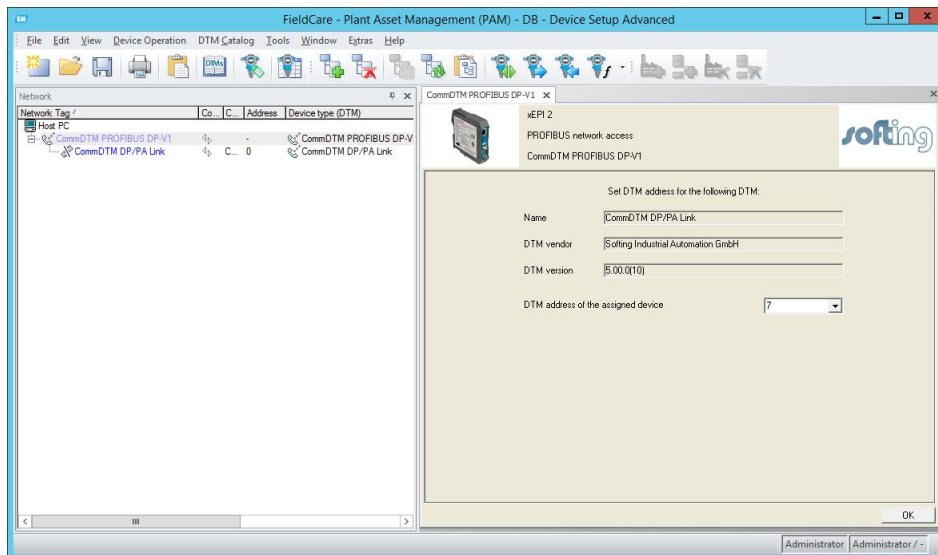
FieldCare - Plant Asset Management (PAM) - DB - Device Setup Advanced

File Edit View Device Operation DTM Catalog Tools Window Extras Help

Network

| Network Tag | Co... | C... | Address | Device type (DTM) |
|---|---|---|---|---|
| Host PC | | | | |
| CommDTM PROFIBUS DP-V1 | | | - | CommDTM PROFIBUS DP-V |
| CommDTM DP/PA Link | | C... | 0 | CommDTM DP/PA Link |

CommDTM PROFIBUS DP-V1

xEPI 2

PROFIBUS network access

CommDTM PROFIBUS DP-V1

softing

Set DTM address for the following DTM:

Name CommDTM DP/PA Link

DTM vendor Softing Industrial Automation GmbH

DTM version 5.00.0(10)

DTM address of the assigned device 7

OK

Administrator Administrator / -